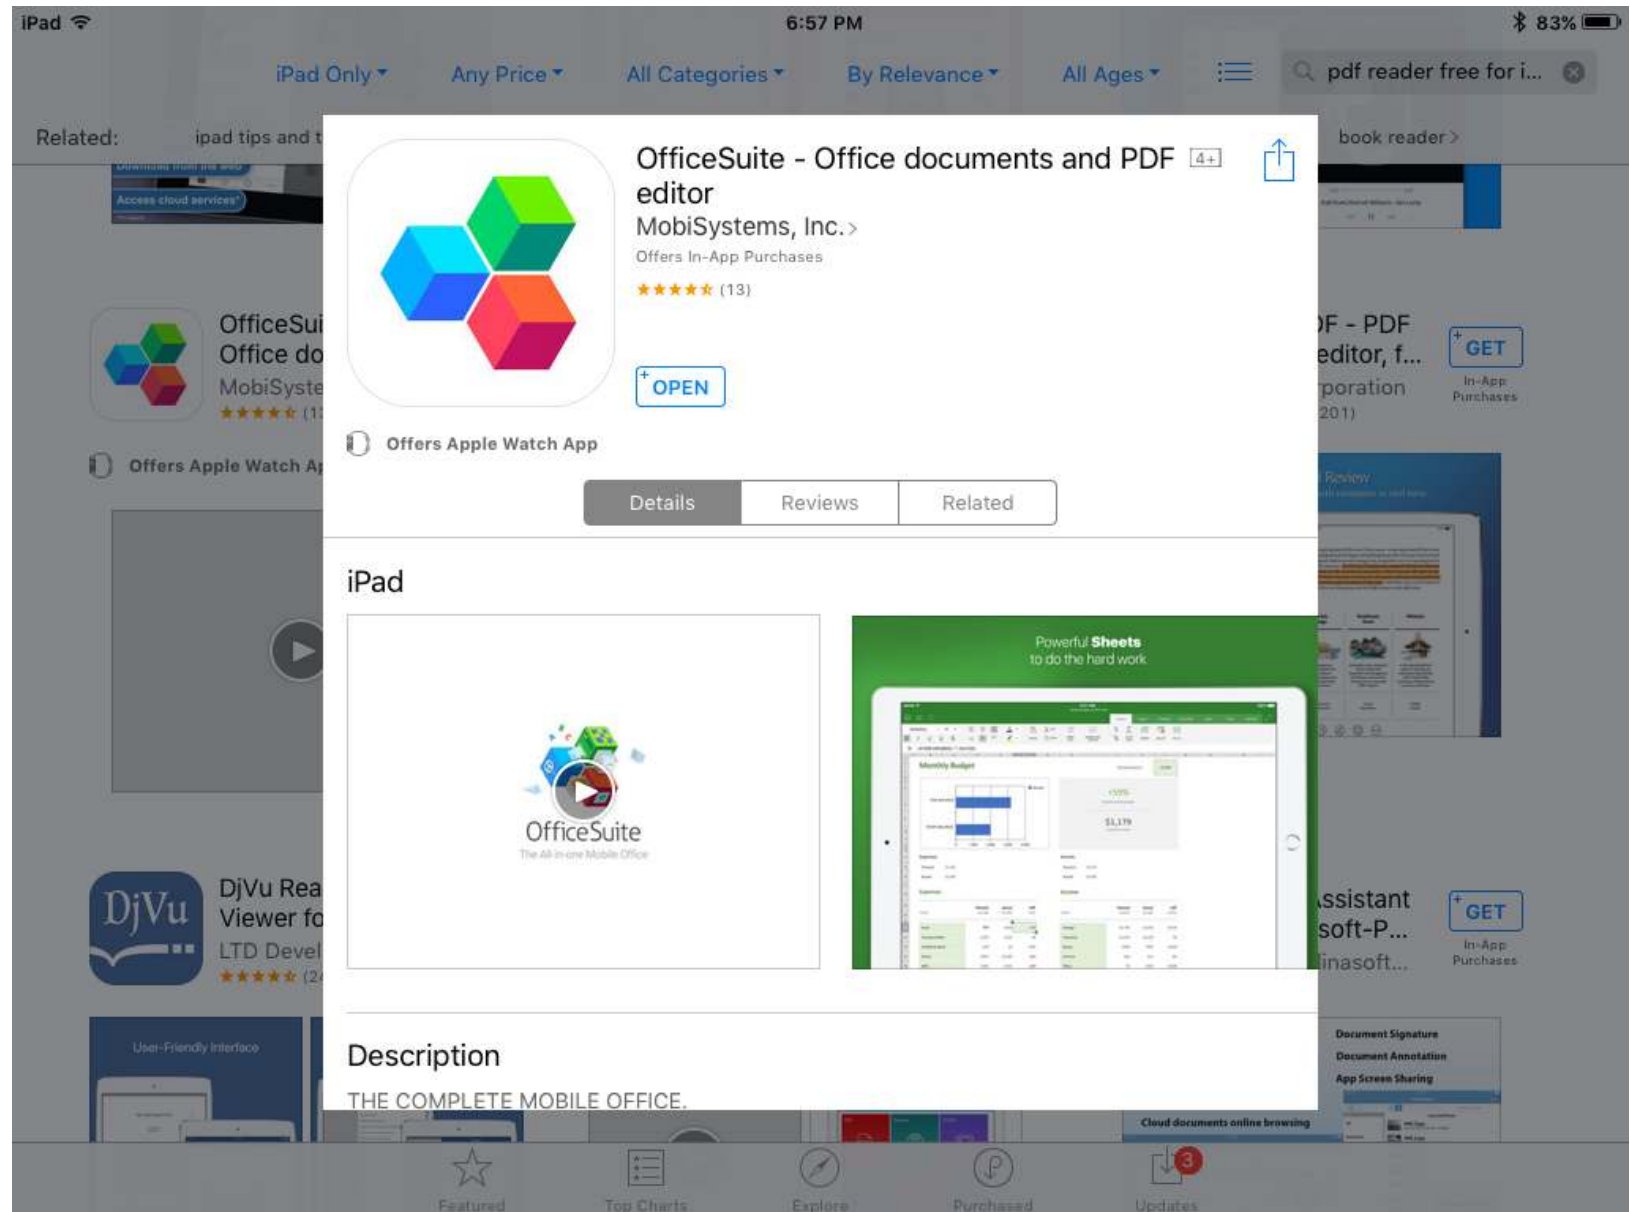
iPad 6:57 PM 83%

iPad Only Any Price All Categories By Relevance All Ages pdf reader free for i...

Related: ipad tips and t book reader

Access cloud services

OfficeSui
Office do
MobiSyste
(1

Offers Apple Watch Ap

DjVu Rea
Viewer fo
LTD Devel
(2

User-Friendly Interface

F - PDF
editor, f...
rporation
201)

GET
In-App Purchases

Review

ssistant
soft-P...
inasoft...

GET
In-App Purchases

Document Signature
Document Annotation
App Screen Sharing
Cloud documents online browsing

OfficeSuite - Office documents and PDF editor 4+
MobiSystems, Inc. >
Offers In-App Purchases
★★★★★ (13)

OPEN

Offers Apple Watch App

Details Reviews Related

iPad

OfficeSuite
The All-in-one Mobile Office

Powerful Sheets
to do the hard work

Monthly Budget

Description
THE COMPLETE MOBILE OFFICE.

Featured Top Charts Explore Purchased Updates 3